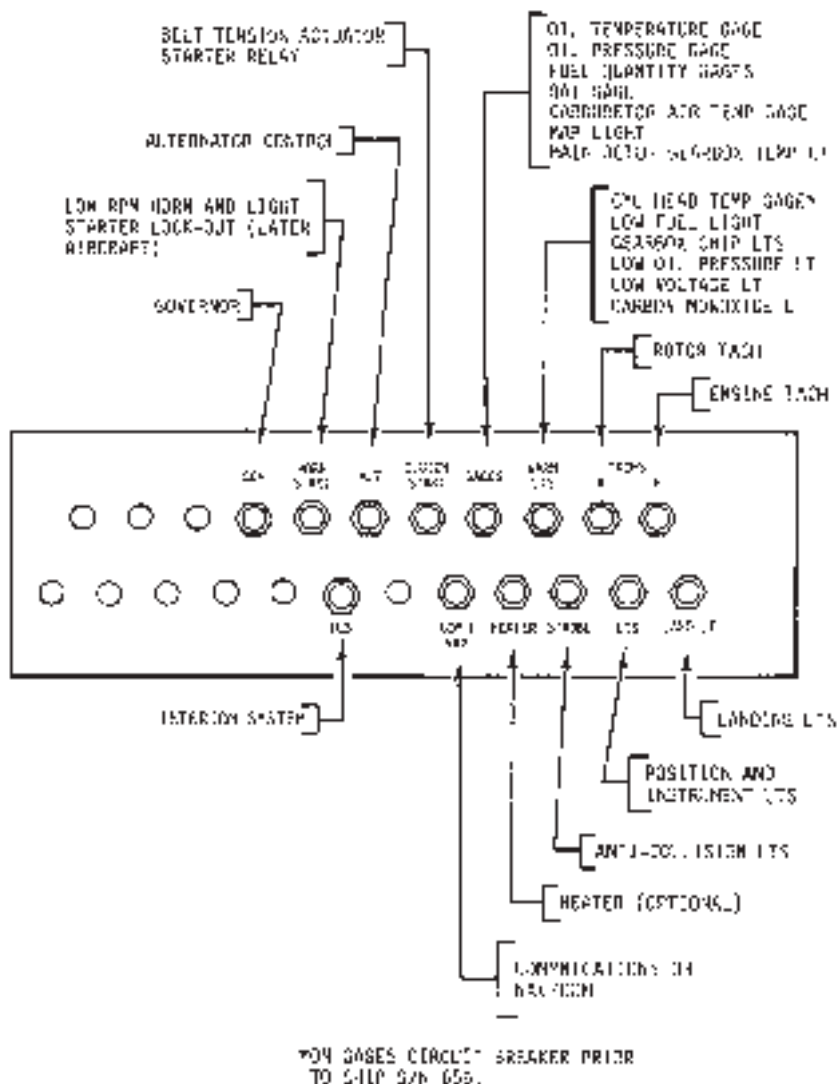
BELT TENSION ACTUATOR
STARTER RELAY

ALTERNATOR CONTROL

LOW RPM HORN AND LIGHT
STARTER LOCK-OUT (LATER AIRCRAFT)

GOVERNOR

OIL TEMPERATURE GAGE
OIL PRESSURE GAGE
FUEL QUANTITY GAGES
OAT GAGE
CARBURETOR AIR TEMP GAGE
MAP LIGHT
MAIN ROTOR GEARBOX TEMP LT

CYL HEAD TEMP GAGES
LOW FUEL LIGHT
GEARBOX CHIP LTS
LOW OIL PRESSURE LT
LOW VOLTAGE LT
CARBON MONOXIDE L

ROTOR TACH

ENGINE TACH

GOV

HORN STRT

ALT

CLUTCH STRT

GAGES

WARN LTS

TACHS
R E

ICS

COMM NAV

HEATER

STROBE

LTS

LAND LT

INTERCOM SYSTEM

LANDING LTS

POSITION AND INSTRUMENT LTS

ANTI-COLLISION LTS

HEATER (OPTIONAL)

COMMUNICATIONS OR NAV/COM

*ON GAGES CIRCUIT BREAKER PRIOR TO SHIP S/N 655.